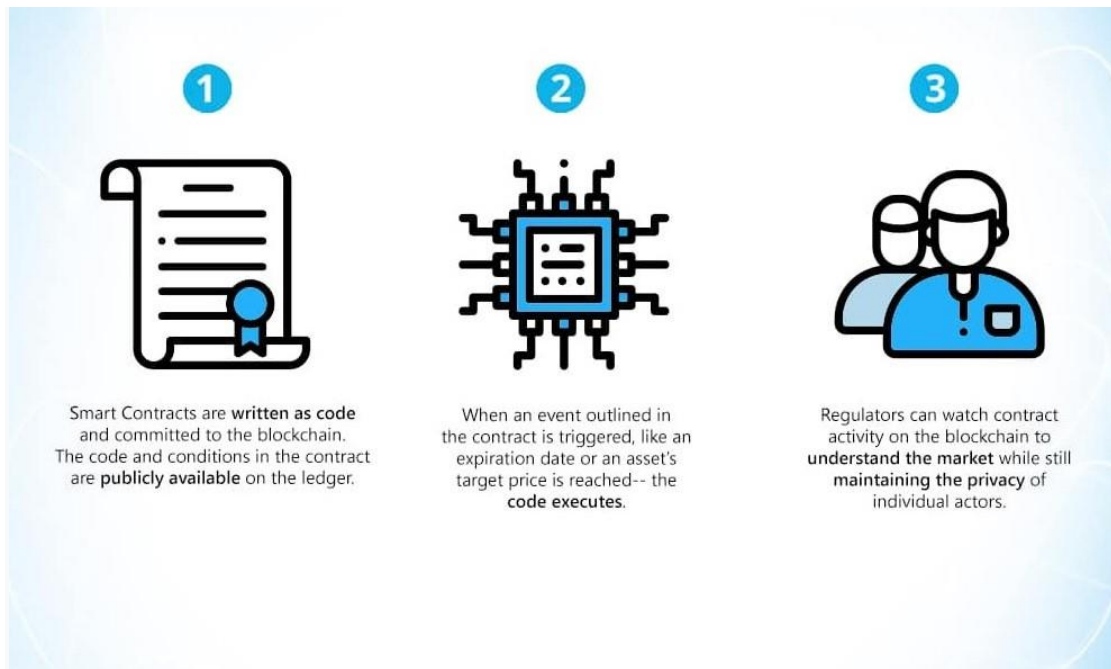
1

Smart Contracts are written as code and committed to the blockchain. The code and conditions in the contract are publicly available on the ledger.

2

When an event outlined in the contract is triggered, like an expiration date or an asset's target price is reached-- the code executes.

3

Regulators can watch contract activity on the blockchain to understand the market while still maintaining the privacy of individual actors.